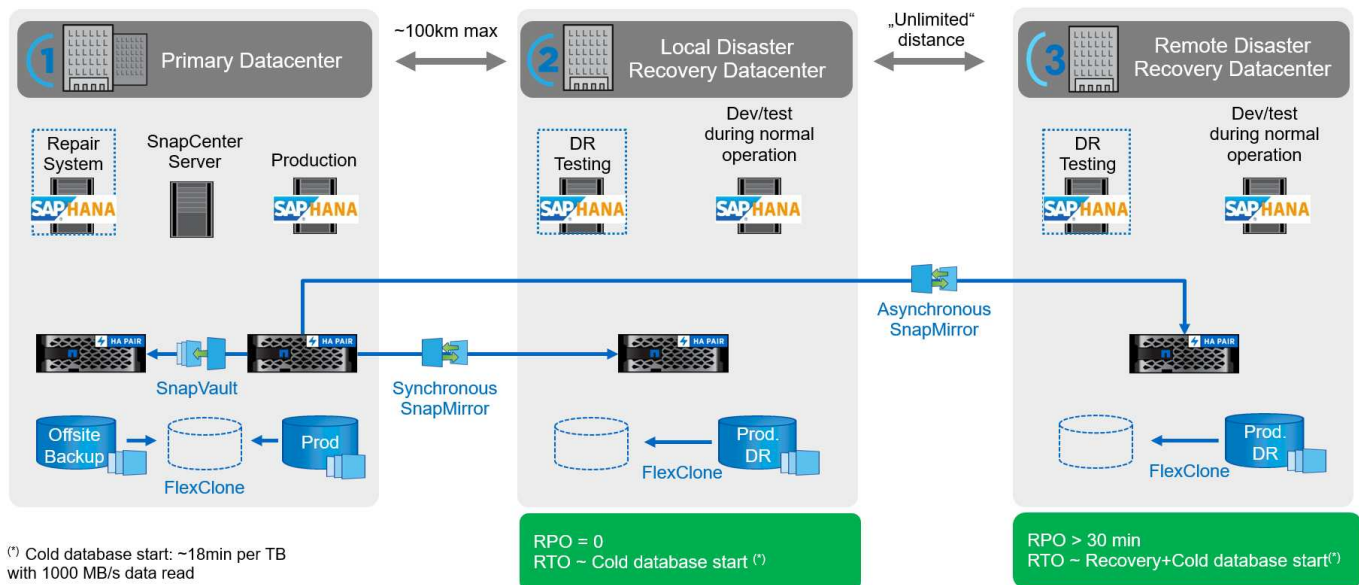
~100km max

„Unlimited“ distance

1 Primary Datacenter

2 Local Disaster Recovery Datacenter

3 Remote Disaster Recovery Datacenter

Repair System

SAP HANA

SnapCenter Server

Production

SAP HANA

DR Testing

SAP HANA

Dev/test during normal operation

SAP HANA

DR Testing

SAP HANA

Dev/test during normal operation

SAP HANA

HA PAIR

HA PAIR

HA PAIR

HA PAIR

SnapVault

Synchronous SnapMirror

Asynchronous SnapMirror

Offsite Backup

FlexClone

Prod

Prod. DR

FlexClone

Prod. DR

FlexClone

$^{(*)}$ Cold database start: ~18min per TB with 1000 MB/s data read

RPO = 0
RTO ~ Cold database start $^{(*)}$

RPO > 30 min
RTO ~ Recovery+Cold database start$^{(*)}$